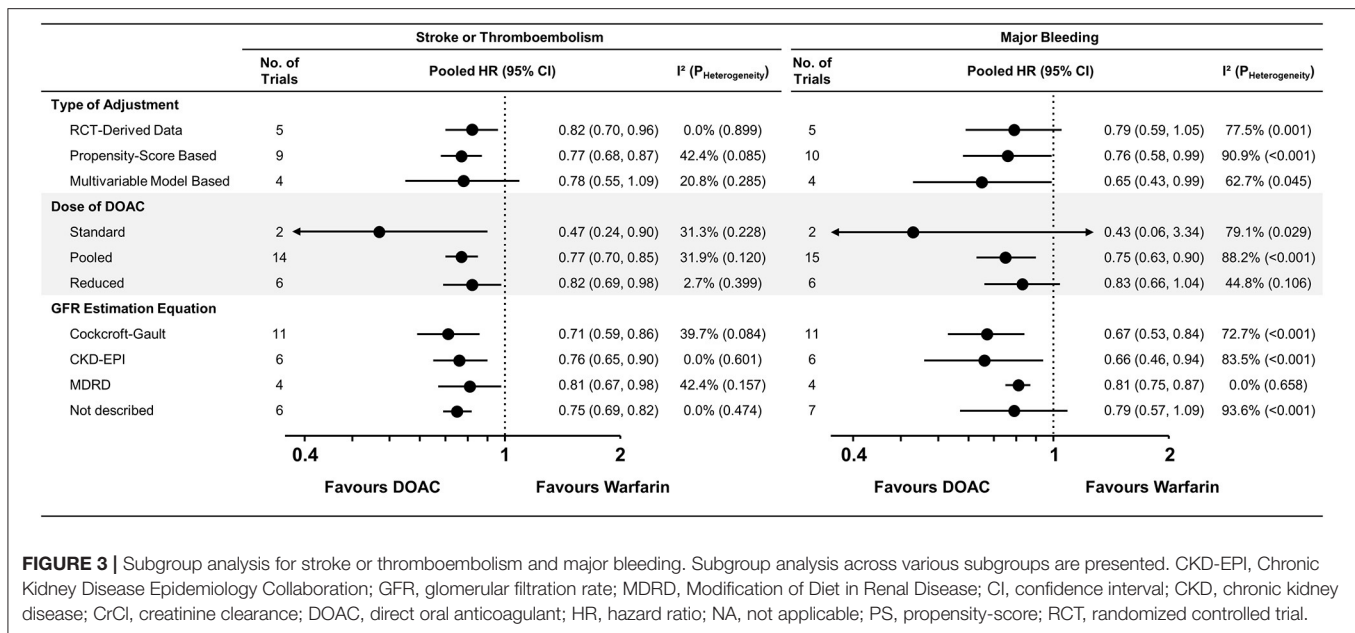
| | Stroke or Thromboembolism | | | | Major Bleeding | | | |
|---|---|---|---|---|---|---|---|---|
| | No. of Trials | Pooled HR (95% CI) | | $I^2$ ($P_{Heterogeneity}$) | No. of Trials | Pooled HR (95% CI) | | $I^2$ ($P_{Heterogeneity}$) |
| **Type of Adjustment** | | | | | | | | |
| RCT-Derived Data | 5 | | 0.82 (0.70, 0.96) | 0.0% (0.899) | 5 | | 0.79 (0.59, 1.05) | 77.5% (0.001) |
| Propensity-Score Based | 9 | | 0.77 (0.68, 0.87) | 42.4% (0.085) | 10 | | 0.76 (0.58, 0.99) | 90.9% (<0.001) |
| Multivariable Model Based | 4 | | 0.78 (0.55, 1.09) | 20.8% (0.285) | 4 | | 0.65 (0.43, 0.99) | 62.7% (0.045) |
| **Dose of DOAC** | | | | | | | | |
| Standard | 2 | | 0.47 (0.24, 0.90) | 31.3% (0.228) | 2 | | 0.43 (0.06, 3.34) | 79.1% (0.029) |
| Pooled | 14 | | 0.77 (0.70, 0.85) | 31.9% (0.120) | 15 | | 0.75 (0.63, 0.90) | 88.2% (<0.001) |
| Reduced | 6 | | 0.82 (0.69, 0.98) | 2.7% (0.399) | 6 | | 0.83 (0.66, 1.04) | 44.8% (0.106) |
| **GFR Estimation Equation** | | | | | | | | |
| Cockcroft-Gault | 11 | | 0.71 (0.59, 0.86) | 39.7% (0.084) | 11 | | 0.67 (0.53, 0.84) | 72.7% (<0.001) |
| CKD-EPI | 6 | | 0.76 (0.65, 0.90) | 0.0% (0.601) | 6 | | 0.66 (0.46, 0.94) | 83.5% (<0.001) |
| MDRD | 4 | | 0.81 (0.67, 0.98) | 42.4% (0.157) | 4 | | 0.81 (0.75, 0.87) | 0.0% (0.658) |
| Not described | 6 | | 0.75 (0.69, 0.82) | 0.0% (0.474) | 7 | | 0.79 (0.57, 1.09) | 93.6% (<0.001) |

0.4 1 2
Favours DOAC Favours Warfarin

0.4 1 2
Favours DOAC Favours Warfarin

**FIGURE 3 |** Subgroup analysis for stroke or thromboembolism and major bleeding. Subgroup analysis across various subgroups are presented. CKD-EPI, Chronic Kidney Disease Epidemiology Collaboration; GFR, glomerular filtration rate; MDRD, Modification of Diet in Renal Disease; CI, confidence interval; CKD, chronic kidney disease; CrCl, creatinine clearance; DOAC, direct oral anticoagulant; HR, hazard ratio; NA, not applicable; PS, propensity-score; RCT, randomized controlled trial.